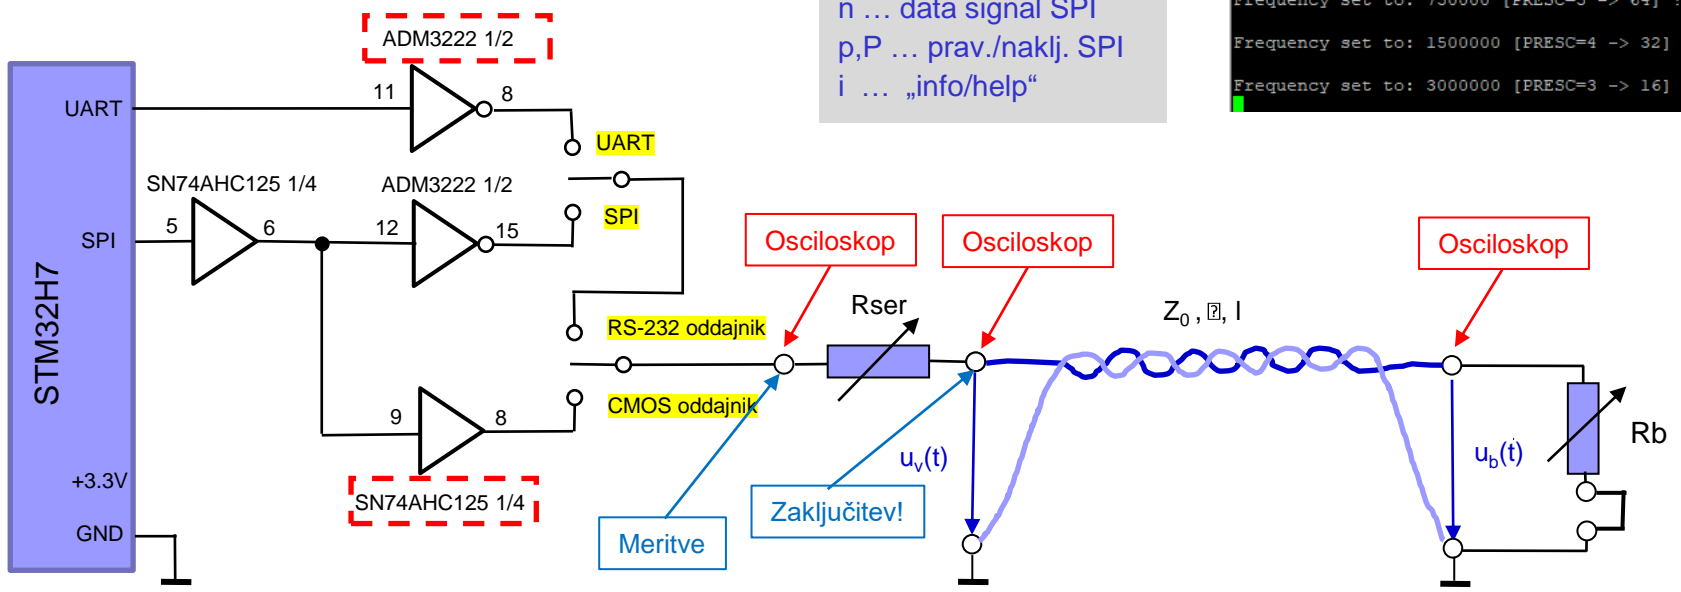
Frequency set to: 750000 [PRESC=5 -> 64]

Frequency set to: 1500000 [PRESC=4 -> 32]

Frequency set to: 3000000 [PRESC=3 -> 16]

n … data signal SPI
p,P … prav./naklj. SPI
i … „info/help“

ADM3222 1/2

STM32H7

UART

11

8

UART

SN74AHC125 1/4

ADM3222 1/2

SPI

5

6

12

15

SPI

Osciloskop

Osciloskop

Osciloskop

Rser

$Z_0$ , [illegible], l

RS-232 oddajnik

CMOS oddajnik

9

8

$u_v(t)$

$u_b(t)$

Rb

+3.3V

SN74AHC125 1/4

GND

Zaključitev!

Meritve